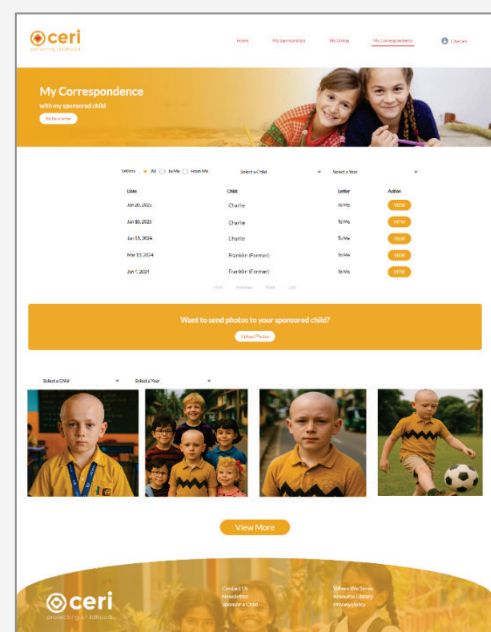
ceri
partnering childhood

Home My Sponsorship My Giving My Correspondence Charles

My Correspondence
with my sponsored child
Write a letter

Letters All To Me From Me Select a Child Select a Year

| Date | Child | Letter | Action |
|---|---|---|---|
| Jun 20, 2023 | Charlie | To Me | VIEW |
| Jun 10, 2023 | Charlie | To Me | VIEW |
| Jan 15, 2024 | Charlie | To Me | VIEW |
| Mar 15, 2024 | Franklin (Former) | To Me | VIEW |
| Jan 1, 2021 | Franklin (Former) | To Me | VIEW |

First Previous Next Last

Want to send photos to your sponsored child?
Upload Photos

Select a Child Select a Year

View More

ceri
partnering childhood

Contact Us
Newsletter
Sponsor a Child

Where We Serve
Resource Library
Privacy Policy